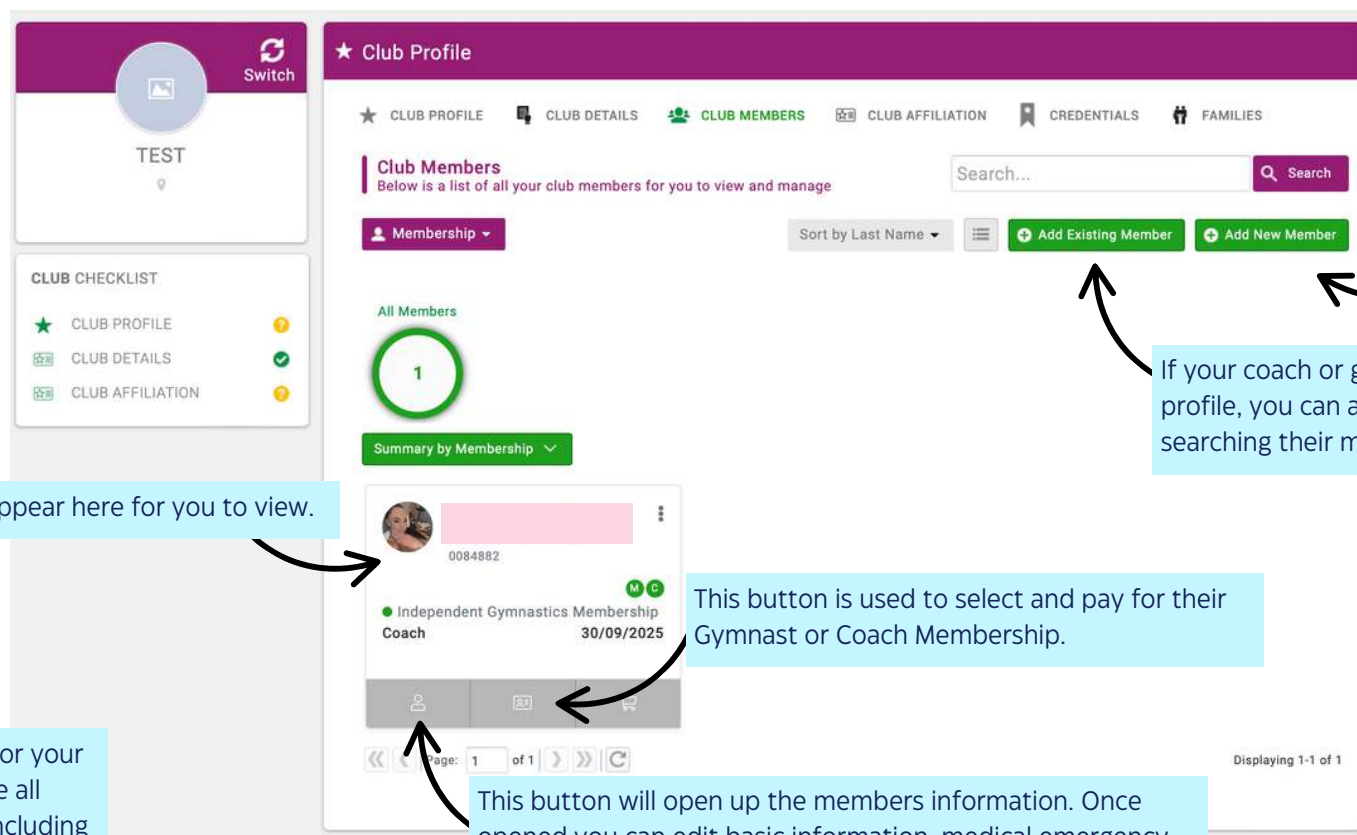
Switch

TEST

CLUB CHECKLIST

CLUB PROFILE

CLUB DETAILS

CLUB AFFILIATION

★ Club Profile

CLUB PROFILE CLUB DETAILS CLUB MEMBERS CLUB AFFILIATION CREDENTIALS FAMILIES

Club Members
Below is a list of all your club members for you to view and manage

Search...

Search

Membership

Sort by Last Name

Add Existing Member

Add New Member

All Members

1

Summary by Membership

If your coach or g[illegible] profile, you can a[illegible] searching their m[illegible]

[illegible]ppear here for you to view.

0084882

M C

Independent Gymnastics Membership

Coach 30/09/2025

This button is used to select and pay for their Gymnast or Coach Membership.

Page: 1 of 1

Displaying 1-1 of 1

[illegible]or your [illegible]e all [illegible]ncluding

This button will open up the members information. Once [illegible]